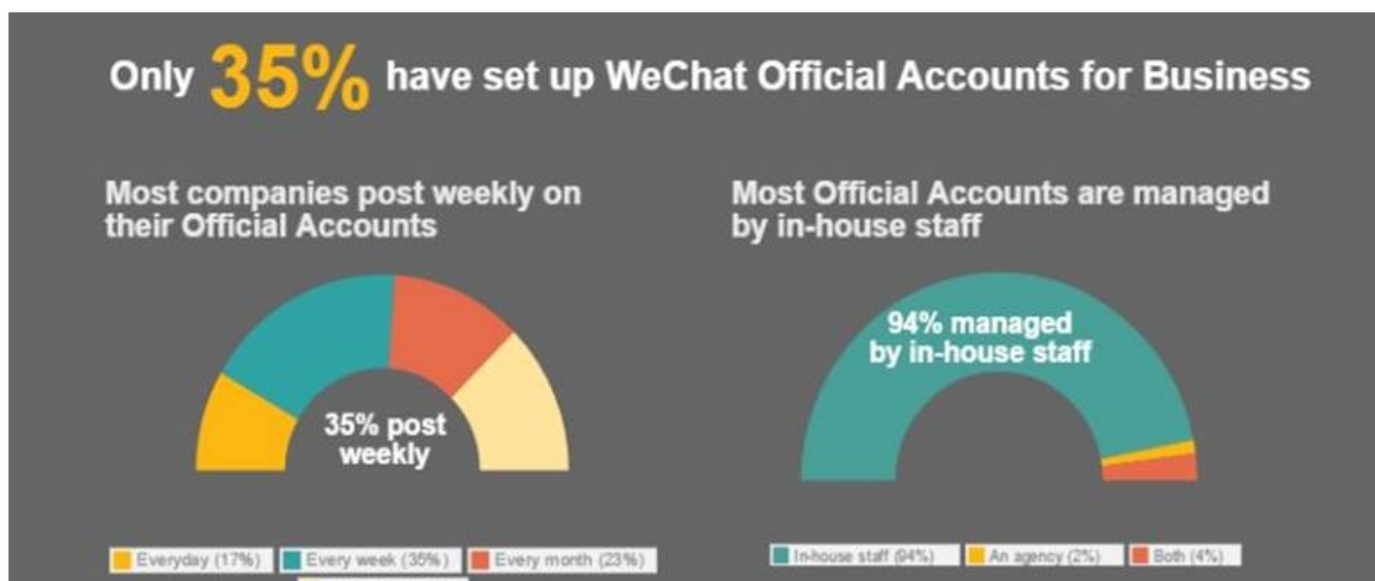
Only 35% have set up WeChat Official Accounts for Business

Most companies post weekly on their Official Accounts

35% post weekly

Everyday (17%) Every week (35%) Every month (23%) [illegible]

Most Official Accounts are managed by in-house staff

94% managed by in-house staff

In-house staff (94%) An agency (2%) Both (4%)